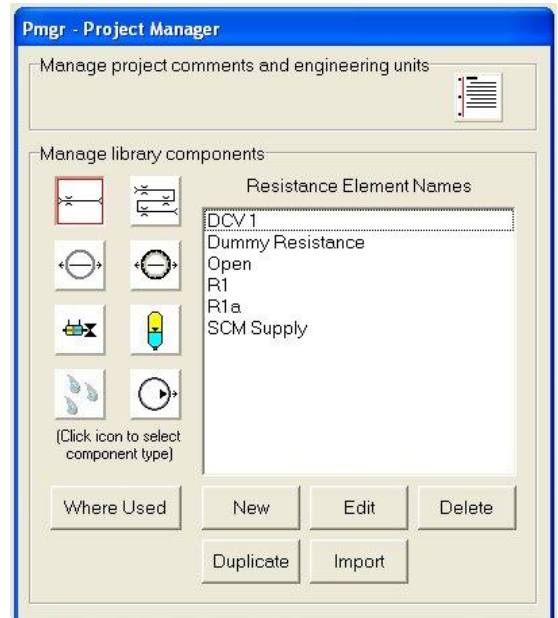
Pmgr - Project Manager

Manage project comments and engineering units

Manage library components

Resistance Element Names

DCV 1
Dummy Resistance
Open
R1
R1a
SCM Supply

(Click icon to select component type)

Where Used

New

Edit

Delete

Duplicate

Import